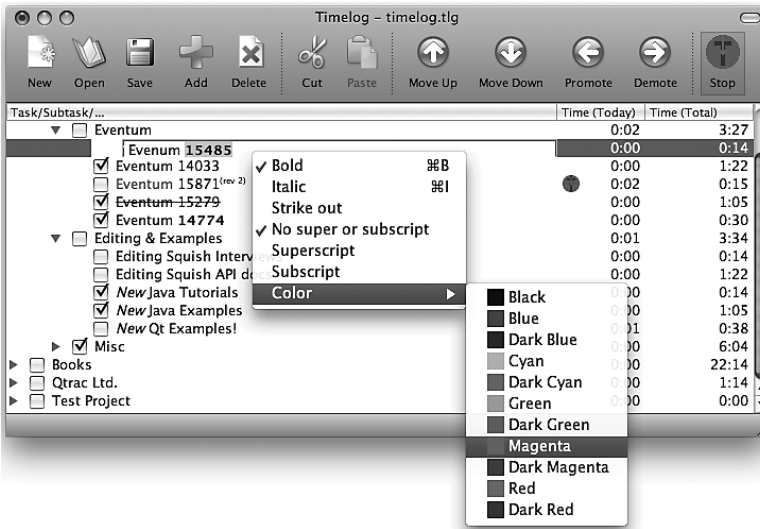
Timelog – timelog.tlg

New Open Save Add Delete Cut Paste Move Up Move Down Promote Demote Stop

| Task/Subtask/... | Time (Today) | Time (Total) |
|---|---|---|
| Eventum | 0:02 | 3:27 |
| Evenum 15485 | 0:00 | 0:14 |
| Eventum 14033 | 0:00 | 1:22 |
| Eventum 15871$^{(rev\ 2)}$ | 0:02 | 0:15 |
| ~~Eventum 15279~~ | 0:00 | 1:05 |
| Eventum 14774 | 0:00 | 0:30 |
| Editing & Examples | 0:01 | 3:34 |
| Editing Squish Interv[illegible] | 0:00 | 0:14 |
| Editing Squish API do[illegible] | 0:00 | 1:22 |
| *New* Java Tutorials | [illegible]0 | 0:14 |
| *New* Java Examples | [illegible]0 | 1:05 |
| *New* Qt Examples! | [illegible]1 | 0:38 |
| Misc | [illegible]0 | 6:04 |
| Books | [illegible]0 | 22:14 |
| Qtrac Ltd. | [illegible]0 | 1:14 |
| Test Project | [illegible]0 | 0:00 |

✓ Bold ⌘B
Italic ⌘I
Strike out
✓ No super or subscript
Superscript
Subscript
Color

Black
Blue
Dark Blue
Cyan
Dark Cyan
Green
Dark Green
Magenta
Dark Magenta
Red
Dark Red